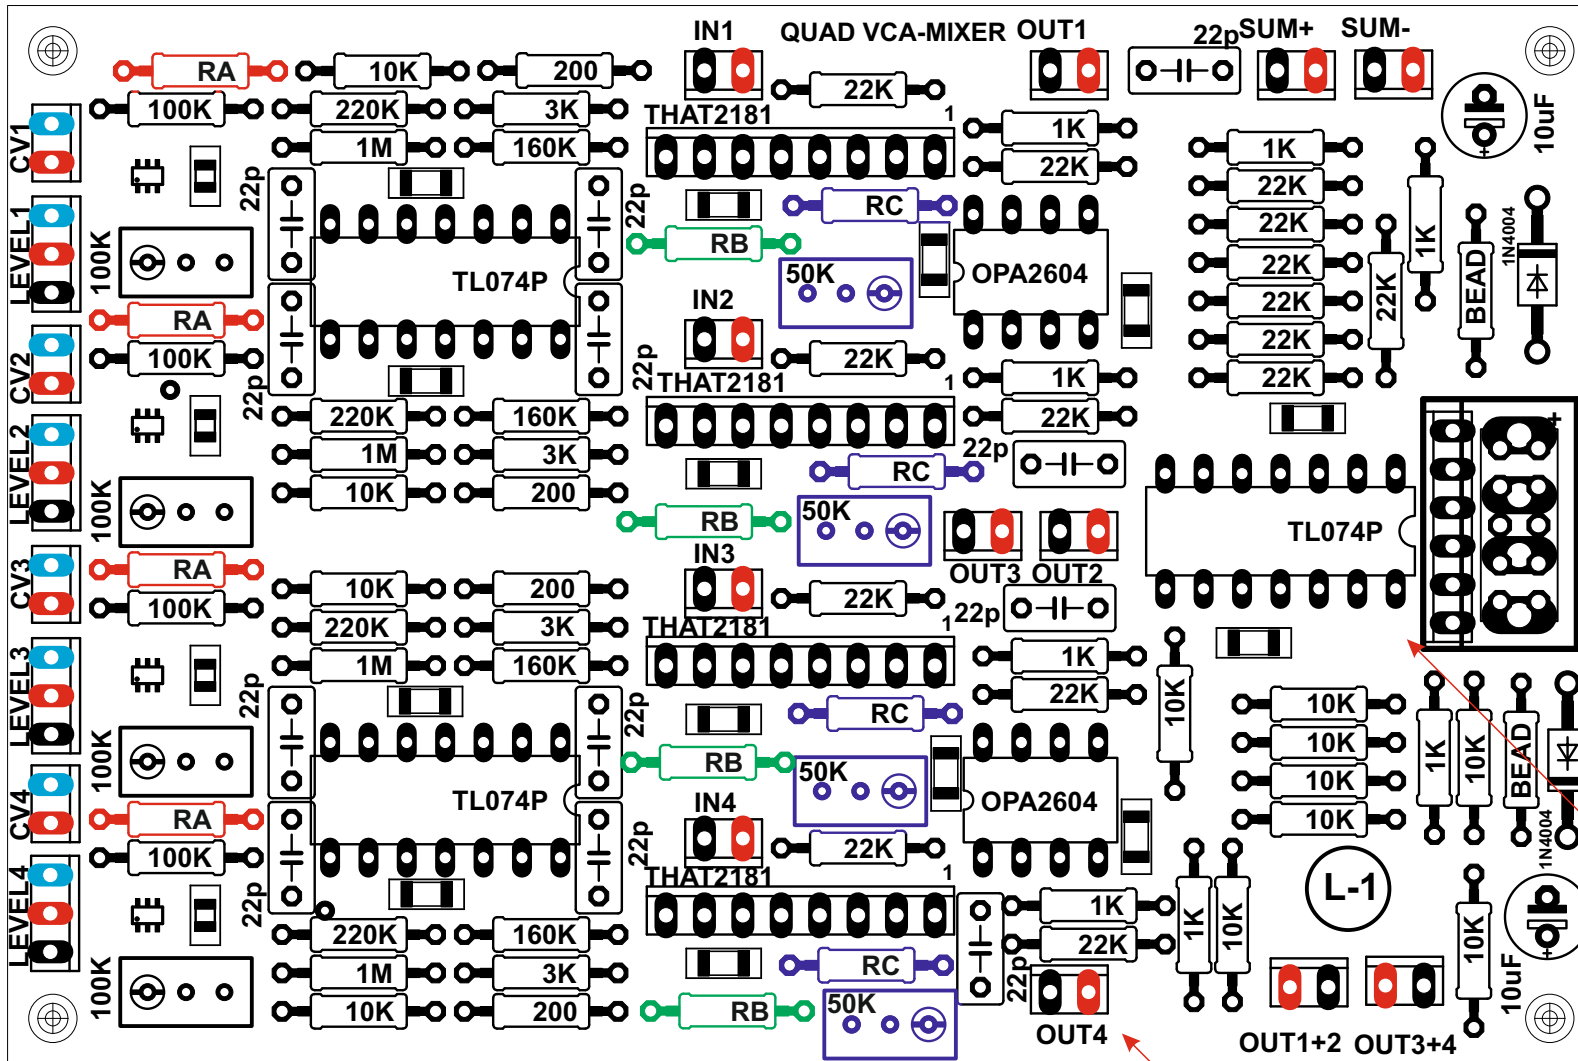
IN1
QUAD VCA-MIXER
OUT1
22p
SUM+
SUM-
10uF
RA
10K
200
22K
CV1
100K
220K
3K
THAT2181
1
1K
1K
1M
160K
22K
22K
22p
22p
RC
LEVEL1
100K
RB
22K
1K
OPA2604
22K
1N4004
TL074P
50K
BEAD
22K
IN2
22K
CV2
RA
100K
22p
22p
22K
22K
THAT2181
1
1K
22K
LEVEL2
220K
160K
22K
1M
3K
22p
RC
10K
200
100K
RB
50K
TL074P
IN3
OUT3
OUT2
CV3
RA
100K
22K
10K
200
THAT2181
1
22p
220K
3K
1M
160K
1K
LEVEL3
22K
10K
22p
22p
RC
10K
100K
RB
10K
1K
10K
BEAD
50K
OPA2604
10K
CV4
TL074P
IN4
10K
RA
100K
22p
22K
1N4004
LEVEL4
THAT2181
1
22p
L-1
220K
160K
1K
1K
10K
1M
3K
22K
10K
RC
100K
10K
200
22p
10uF
RB
50K
OUT4
OUT1+2
OUT3+4